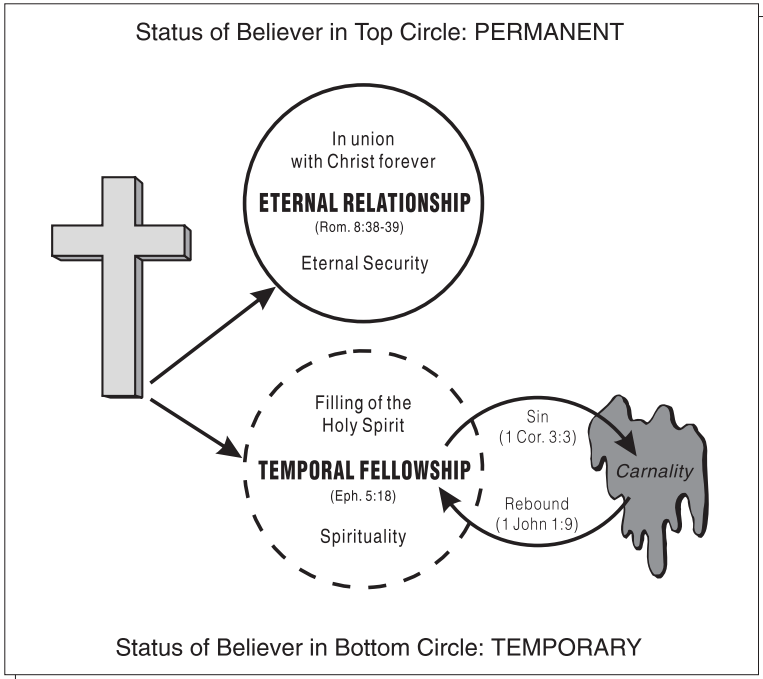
Status of Believer in Top Circle: PERMANENT

In union with Christ forever

ETERNAL RELATIONSHIP

(Rom. 8:38-39)

Eternal Security

Filling of the Holy Spirit

TEMPORAL FELLOWSHIP

(Eph. 5:18)

Spirituality

Sin
(1 Cor. 3:3)

Carnality

Rebound
(1 John 1:9)

Status of Believer in Bottom Circle: TEMPORARY